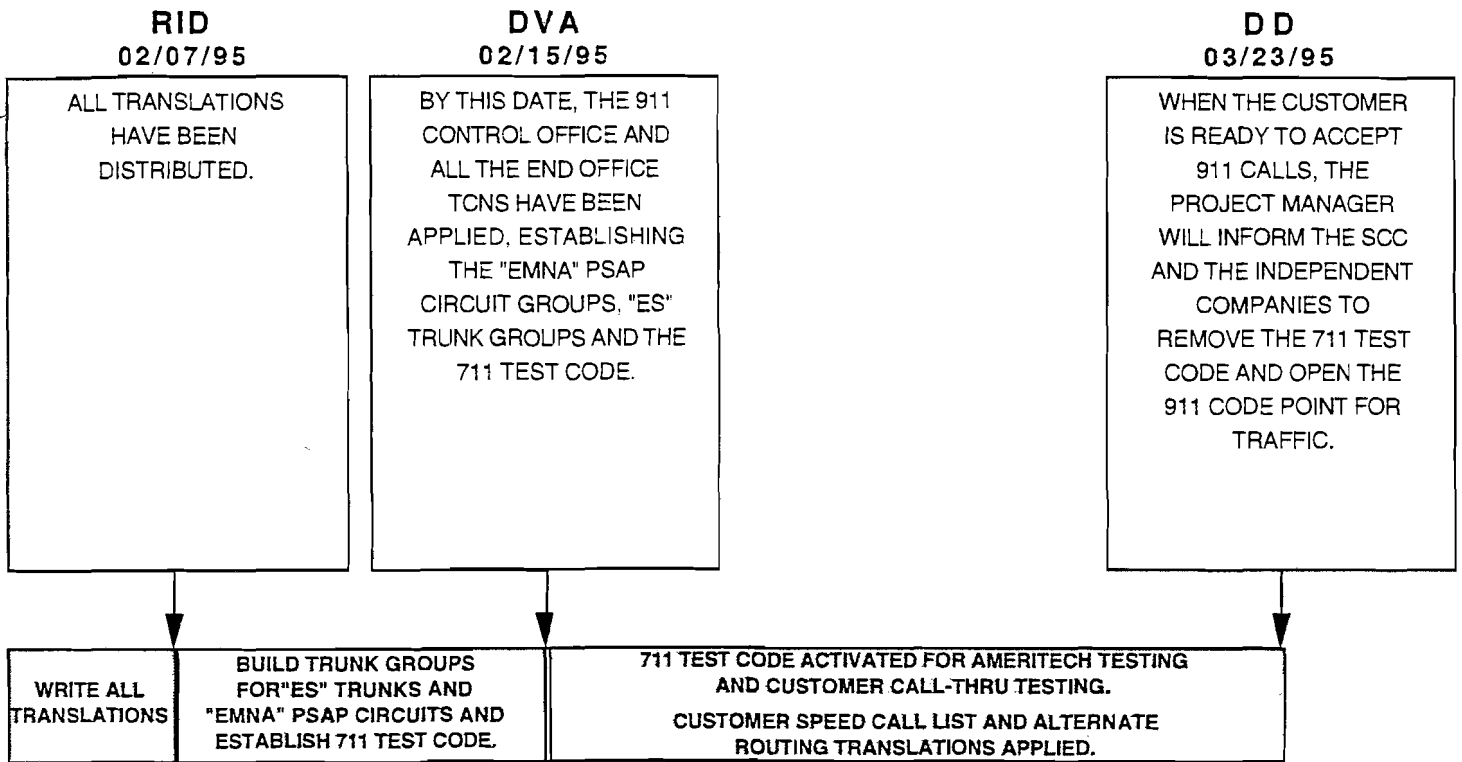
RID
02/07/95

ALL TRANSLATIONS HAVE BEEN DISTRIBUTED.

DVA
02/15/95

BY THIS DATE, THE 911 CONTROL OFFICE AND ALL THE END OFFICE TCNS HAVE BEEN APPLIED, ESTABLISHING THE "EMNA" PSAP CIRCUIT GROUPS, "ES" TRUNK GROUPS AND THE 711 TEST CODE.

DD
03/23/95

WHEN THE CUSTOMER IS READY TO ACCEPT 911 CALLS, THE PROJECT MANAGER WILL INFORM THE SCC AND THE INDEPENDENT COMPANIES TO REMOVE THE 711 TEST CODE AND OPEN THE 911 CODE POINT FOR TRAFFIC.

WRITE ALL TRANSLATIONS

BUILD TRUNK GROUPS FOR"ES" TRUNKS AND "EMNA" PSAP CIRCUITS AND ESTABLISH 711 TEST CODE.

711 TEST CODE ACTIVATED FOR AMERITECH TESTING AND CUSTOMER CALL-THRU TESTING.

CUSTOMER SPEED CALL LIST AND ALTERNATE ROUTING TRANSLATIONS APPLIED.